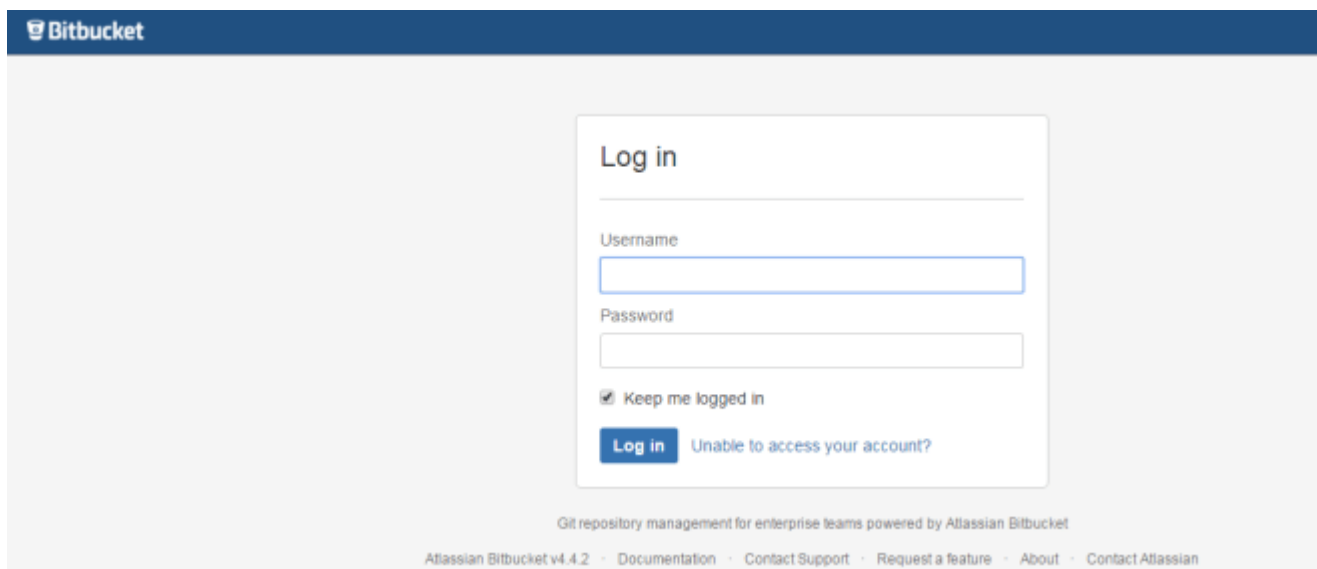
Bitbucket

Log in

Username

Password

Keep me logged in

Log in Unable to access your account?

Git repository management for enterprise teams powered by Atlassian Bitbucket

Atlassian Bitbucket v4.4.2 · Documentation · Contact Support · Request a feature · About · Contact Atlassian